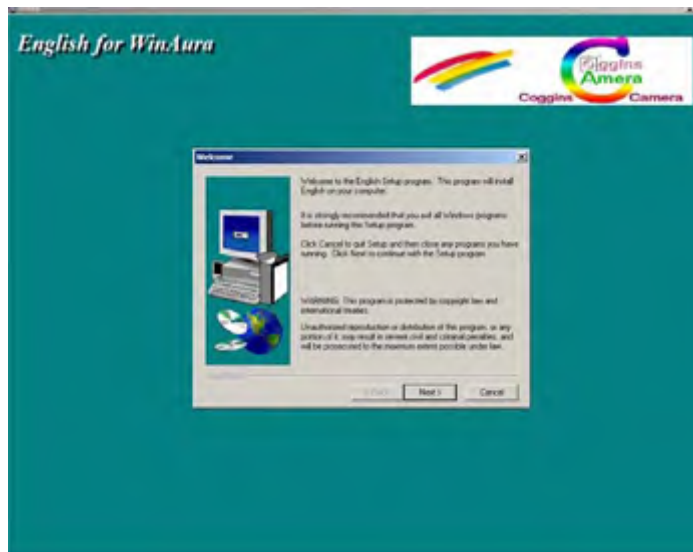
English for WinAura

Coggins Amera
Coggins Camera

Welcome

Welcome to the English Setup program. This program will install English on your computer.

It is strongly recommended that you exit all Windows programs before running this Setup program.

Click Cancel to quit Setup and then close any programs you have running. Click Next to continue with the Setup program.

WARNING: This program is protected by copyright law and international treaties.

Unauthorized reproduction or distribution of this program, or any portion of it, may result in severe civil and criminal penalties, and will be prosecuted to the maximum extent possible under law.

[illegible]

< Back Next > Cancel